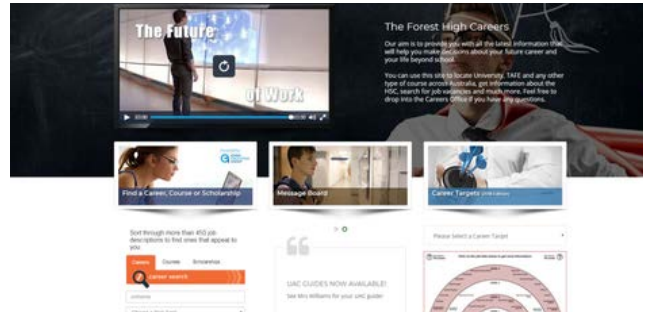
The Future
of Work

The Forest High Careers

Our aim is to provide you with all the latest information that will help you make decisions about your future career and your life beyond school.

You can use this site to locate University, TAFE and any other type of course across Australia, get information about the HSC, search for job vacancies and much more. Feel free to drop into the Careers Office if you have any questions.

Find a Career, Course or Scholarship

Message Board

Career Targets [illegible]

Sort through more than 450 job descriptions to find ones that appeal to you.

Careers Courses Scholarships

career search

UAC GUIDES NOW AVAILABLE!

See Mrs Williams for your UAC guide

Please Select a Career Target